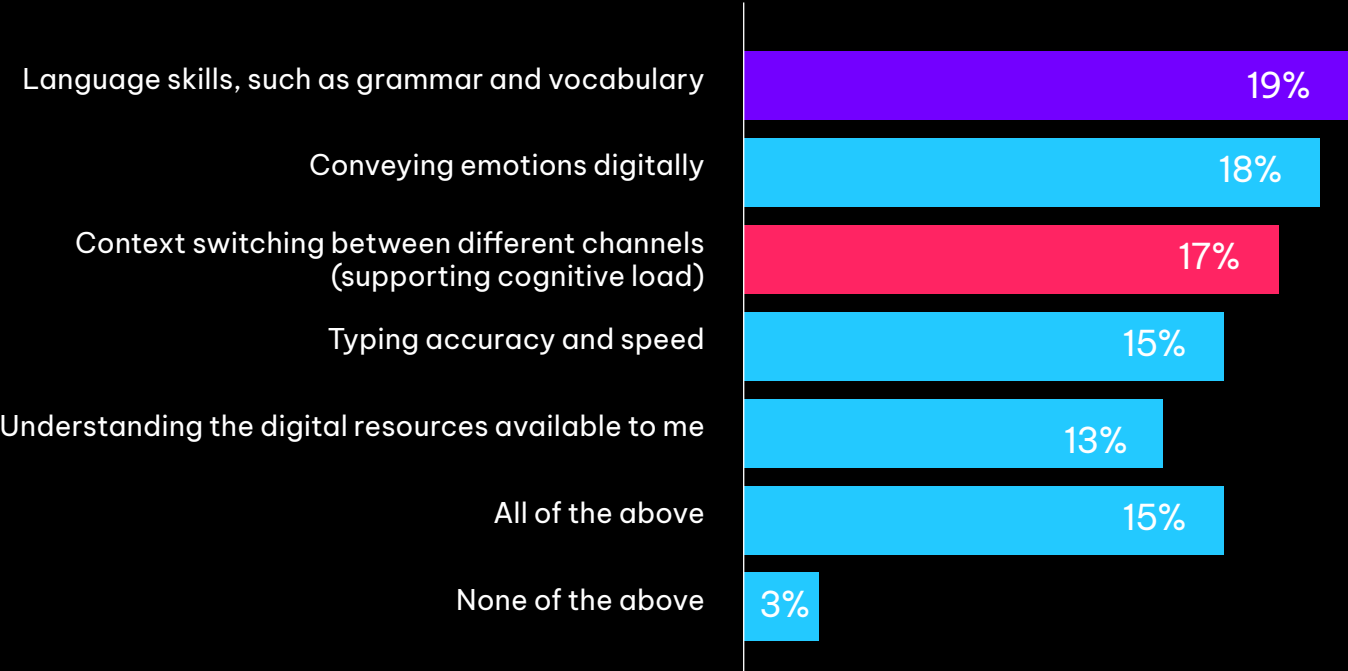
Language skills, such as grammar and vocabulary 19%

Conveying emotions digitally 18%

Context switching between different channels (supporting cognitive load) 17%

Typing accuracy and speed 15%

Understanding the digital resources available to me 13%

All of the above 15%

None of the above 3%